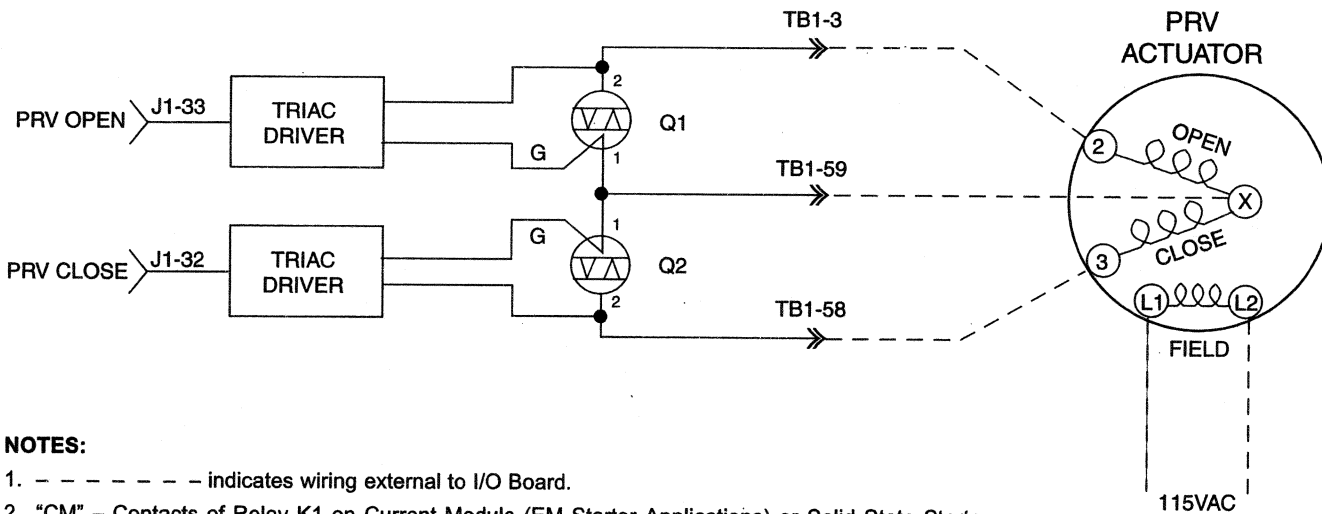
TB1-3

PRV ACTUATOR

PRV OPEN

J1-33

TRIAC DRIVER

2

G

1

Q1

TB1-59

2

OPEN

X

CLOSE

3

1

G

PRV CLOSE

J1-32

TRIAC DRIVER

Q2

2

TB1-58

L1

L2

FIELD

NOTES:

1. – – – – – – – – indicates wiring external to I/O Board.

2. "CM" – Contacts of Relay K1 on Current Module (EM Starter Applications) or Solid State Start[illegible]

115VAC